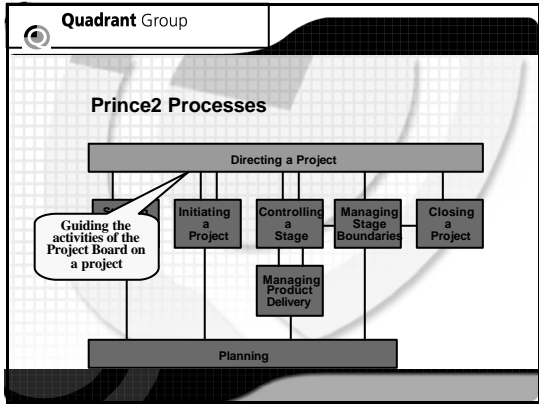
Quadrant Group

Prince2 Processes

Directing a Project

S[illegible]

Guiding the activities of the Project Board on a project

Initiating a Project

Controlling a Stage

Managing Stage Boundaries

Closing a Project

Managing Product Delivery

Planning